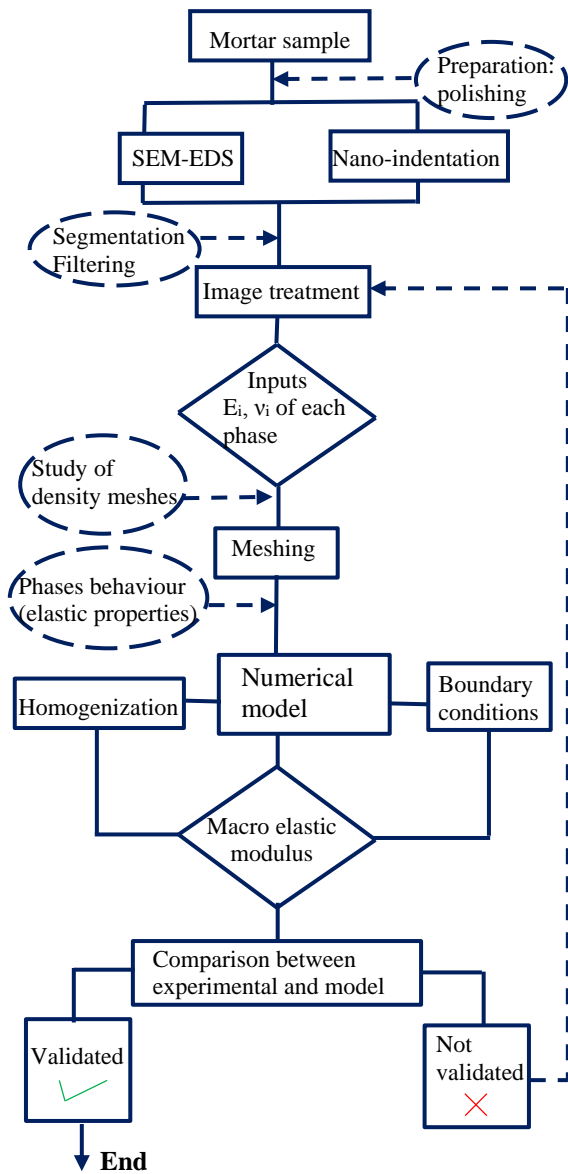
Mortar sample

Preparation: polishing

SEM-EDS

Nano-indentation

Segmentation Filtering

Image treatment

Inputs $E_i$, $\nu_i$ of each phase

Study of density meshes

Meshing

Phases behaviour (elastic properties)

Homogenization

Numerical model

Boundary conditions

Macro elastic modulus

Comparison between experimental and model

Validated

Not validated

End